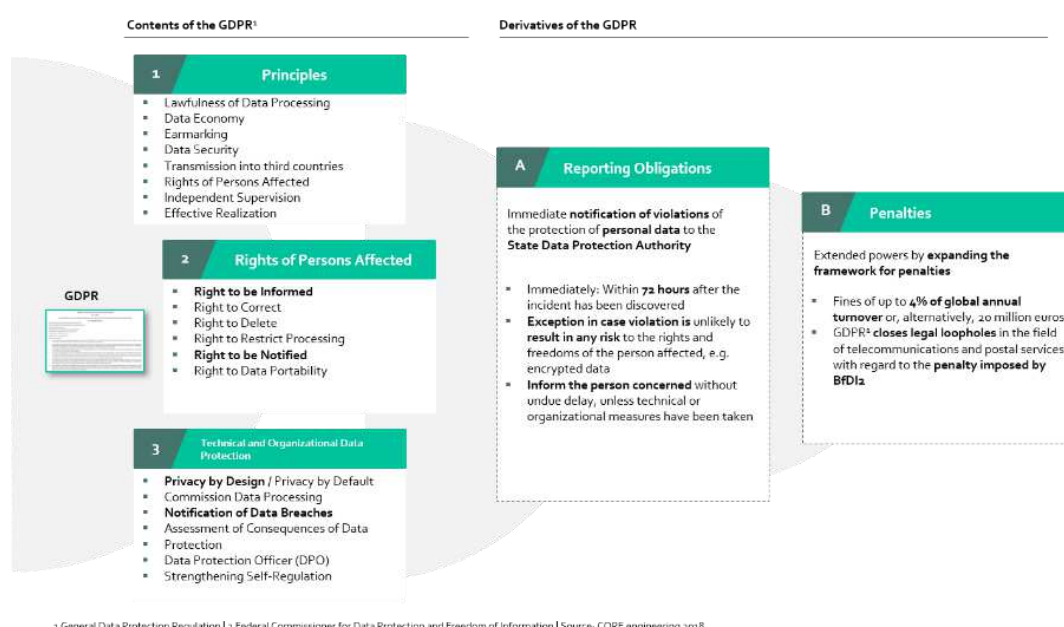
Contents of the GDPR¹

Derivatives of the GDPR

1 Principles

- Lawfulness of Data Processing
- Data Economy
- Earmarking
- Data Security
- Transmission into third countries
- Rights of Persons Affected
- Independent Supervision
- Effective Realization

2 Rights of Persons Affected

- Right to be Informed
- Right to Correct
- Right to Delete
- Right to Restrict Processing
- Right to be Notified
- Right to Data Portability

GDPR

3 Technical and Organizational Data Protection

- Privacy by Design / Privacy by Default
- Commission Data Processing
- Notification of Data Breaches
- Assessment of Consequences of Data Protection
- Data Protection Officer (DPO)
- Strengthening Self-Regulation

A Reporting Obligations

Immediate notification of violations of the protection of personal data to the State Data Protection Authority

- Immediately: Within 72 hours after the incident has been discovered
- Exception in case violation is unlikely to result in any risk to the rights and freedoms of the person affected, e.g. encrypted data
- Inform the person concerned without undue delay, unless technical or organizational measures have been taken

B Penalties

Extended powers by expanding the framework for penalties

- Fines of up to 4% of global annual turnover or, alternatively, 20 million euros
- GDPR¹ closes legal loopholes in the field of telecommunications and postal services with regard to the penalty imposed by BfDI2

1 General Data Protection Regulation | 2 Federal Commissioner for Data Protection and Freedom of Information | Source: CORE engineering 2018